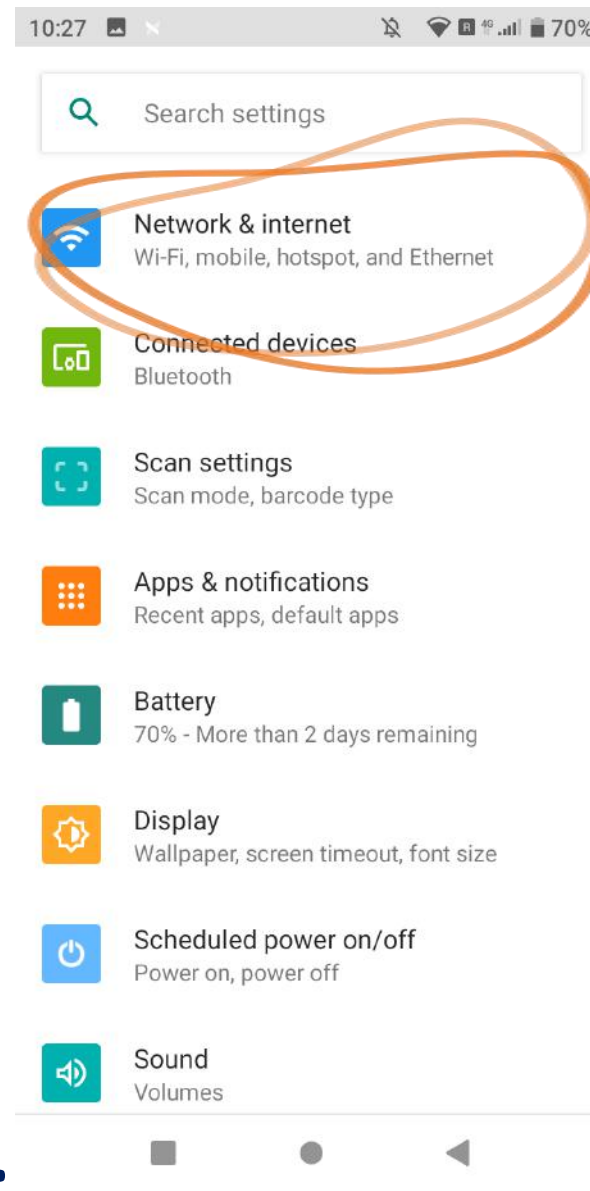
10:27 4G 70%

Search settings

Network & internet
Wi-Fi, mobile, hotspot, and Ethernet

Connected devices
Bluetooth

Scan settings
Scan mode, barcode type

Apps & notifications
Recent apps, default apps

Battery
70% - More than 2 days remaining

Display
Wallpaper, screen timeout, font size

Scheduled power on/off
Power on, power off

Sound
Volumes